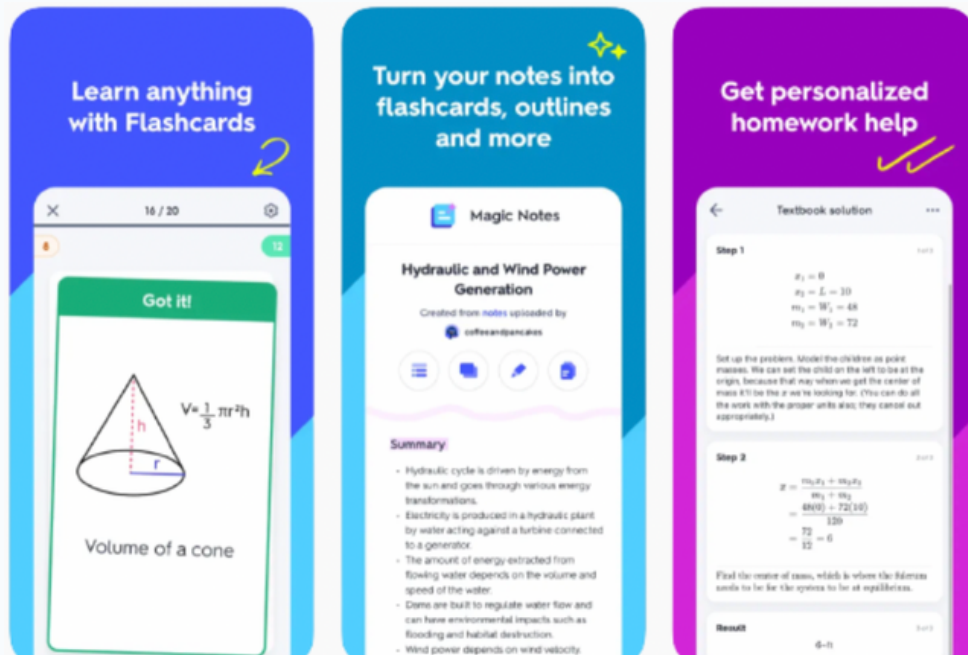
Learn anything with Flashcards

16 / 20

8

12

Got it!

$V = \frac{1}{3}\pi r^2 h$

h

r

Volume of a cone

Turn your notes into flashcards, outlines and more

Magic Notes

Hydraulic and Wind Power Generation

Created from notes uploaded by

coffeeandpancakes

Summary

- Hydraulic cycle is driven by energy from the sun and goes through various energy transformations.
- Electricity is produced in a hydraulic plant by water acting against a turbine connected to a generator.
- The amount of energy extracted from flowing water depends on the volume and speed of the water.
- Dams are built to regulate water flow and can have environmental impacts such as flooding and habitat destruction.
- Wind power depends on wind velocity.

Get personalized homework help

Textbook solution

Step 1

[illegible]

$x_1 = 0$
$x_2 = L = 10$
$m_1 = W_1 = 48$
$m_2 = W_2 = 72$

Set up the problem. Model the children as point masses. We can set the child on the left to be at the origin, because that way when we get the center of mass it'll be the x we're looking for. (You can do all the work with the proper units also; they cancel out appropriately.)

Step 2

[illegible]

$\bar{x} = \frac{m_1x_1 + m_2x_2}{m_1 + m_2}$
$= \frac{48(0) + 72(10)}{120}$
$= \frac{72}{12} = 6$

Find the center of mass, which is where the fulcrum needs to be for the system to be at equilibrium.

Result

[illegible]

6 ft